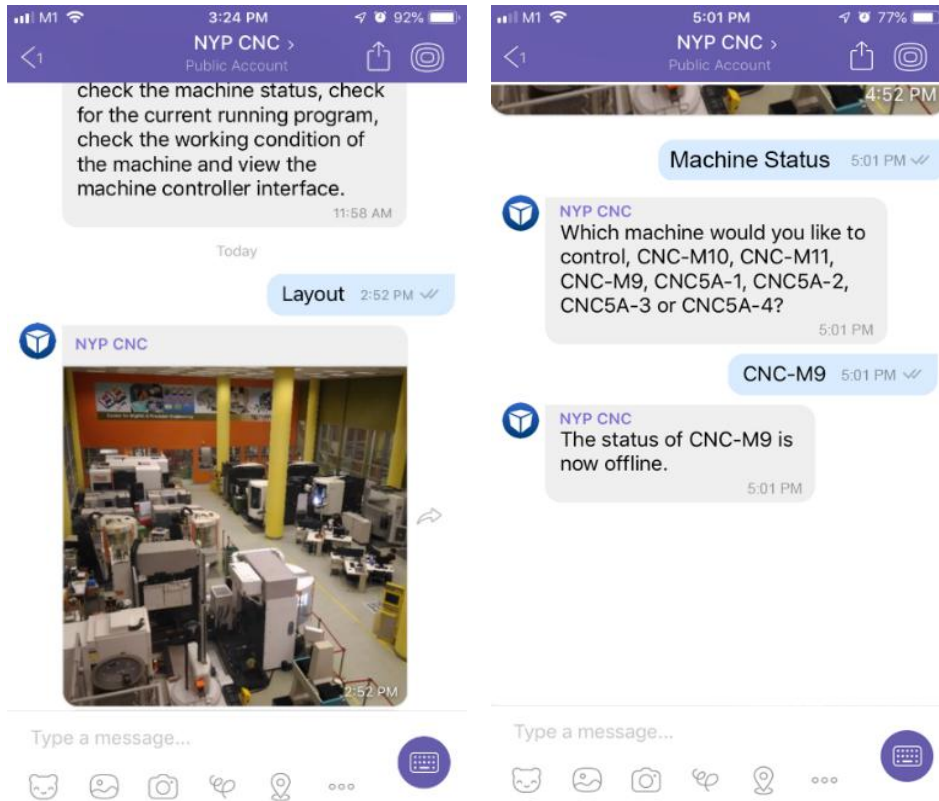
M1 3:24 PM 92%

<1 NYP CNC >
Public Account

check the machine status, check for the current running program, check the working condition of the machine and view the machine controller interface.
11:58 AM

Today

Layout 2:52 PM

NYP CNC

2:52 PM

Type a message...

M1 5:01 PM 77%

<1 NYP CNC >
Public Account

4:52 PM

Machine Status 5:01 PM

NYP CNC
Which machine would you like to control, CNC-M10, CNC-M11, CNC-M9, CNC5A-1, CNC5A-2, CNC5A-3 or CNC5A-4?
5:01 PM

CNC-M9 5:01 PM

NYP CNC
The status of CNC-M9 is now offline.
5:01 PM

Type a message...